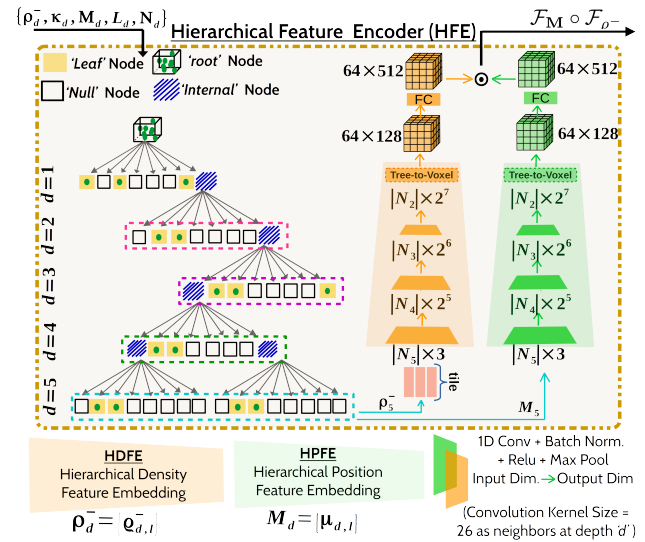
$\{\rho_d^-, \kappa_d, \mathbf{M}_d, L_d, \mathbf{N}_d\}$

Hierarchical Feature Encoder (HFE)

$\mathcal{F}_\mathbf{M} \circ \mathcal{F}_{\rho^-}$

'Leaf' Node
'root' Node
'Null' Node
'Internal' Node

$d=1$
$d=2$
$d=3$
$d=4$
$d=5$

$64\times512$
FC
$64\times128$
Tree-to-Voxel
$|N_2|\times2^7$
$|N_3|\times2^6$
$|N_4|\times2^5$
$|N_5|\times3$
tile
$\rho_5^-$

$64\times512$
FC
$64\times128$
Tree-to-Voxel
$|N_2|\times2^7$
$|N_3|\times2^6$
$|N_4|\times2^5$
$|N_5|\times3$
$\boldsymbol{M}_5$

HDFE
Hierarchical Density Feature Embedding
$\boldsymbol{\rho}_d^- = [\varrho_{d,l}^-]$

HPFE
Hierarchical Position Feature Embedding
$\boldsymbol{M}_d = [\boldsymbol{\mu}_{d,l}]$

1D Conv + Batch Norm. + Relu + Max Pool
Input Dim. → Output Dim
(Convolution Kernel Size = 26 as neighbors at depth 'd')